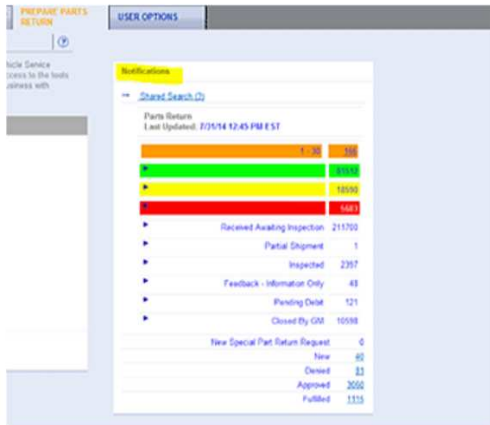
PREPARE PARTS RETURN

USER OPTIONS

?

icle Service
ccess to the tools
usiness with

Notifications

→ Shared Search (2)

Parts Return
Last Updated: 7/31/14 12:45 PM EST

| | |
|---|---|
| 1 - 30 | 350 |
| ▸ | 61512 |
| ▸ | 18590 |
| ▸ | 5661 |
| ▸ Received Awaiting Inspection | 211700 |
| ▸ Partial Shipment | 1 |
| ▸ Inspected | 2357 |
| ▸ Feedback - Information Only | 48 |
| ▸ Pending Debit | 121 |
| ▸ Closed By GM | 10598 |

| | |
|---|---|
| New Special Part Return Request | 0 |
| New | 40 |
| Denied | 83 |
| Approved | 3050 |
| Fulfilled | 1115 |